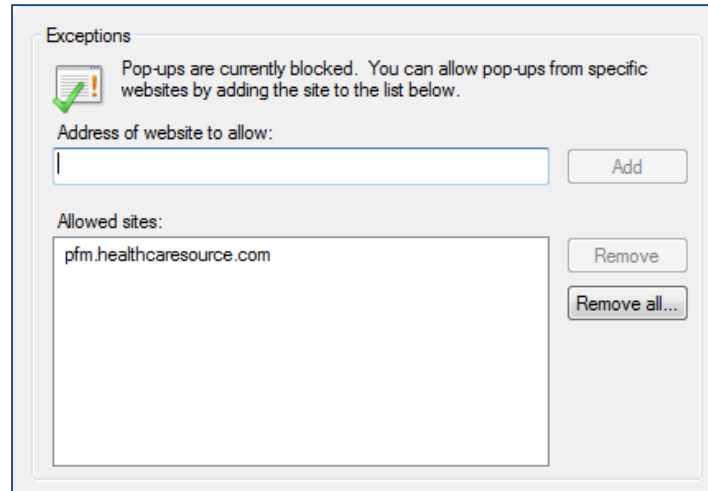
Exceptions

Pop-ups are currently blocked. You can allow pop-ups from specific websites by adding the site to the list below.

Address of website to allow:

Add

Allowed sites:

pfm.healthcaresource.com

Remove

Remove all...